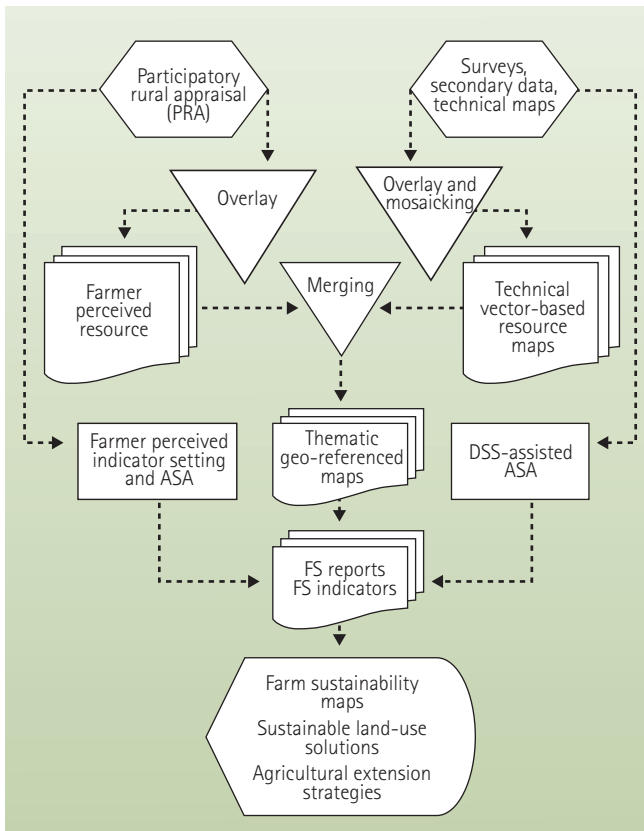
Participatory rural appraisal (PRA)

Surveys, secondary data, technical maps

Overlay

Overlay and mosaicking

Farmer perceived resource

Merging

Technical vector-based resource maps

Farmer perceived indicator setting and ASA

Thematic geo-referenced maps

DSS-assisted ASA

FS reports FS indicators

Farm sustainability maps
Sustainable land-use solutions
Agricultural extension strategies